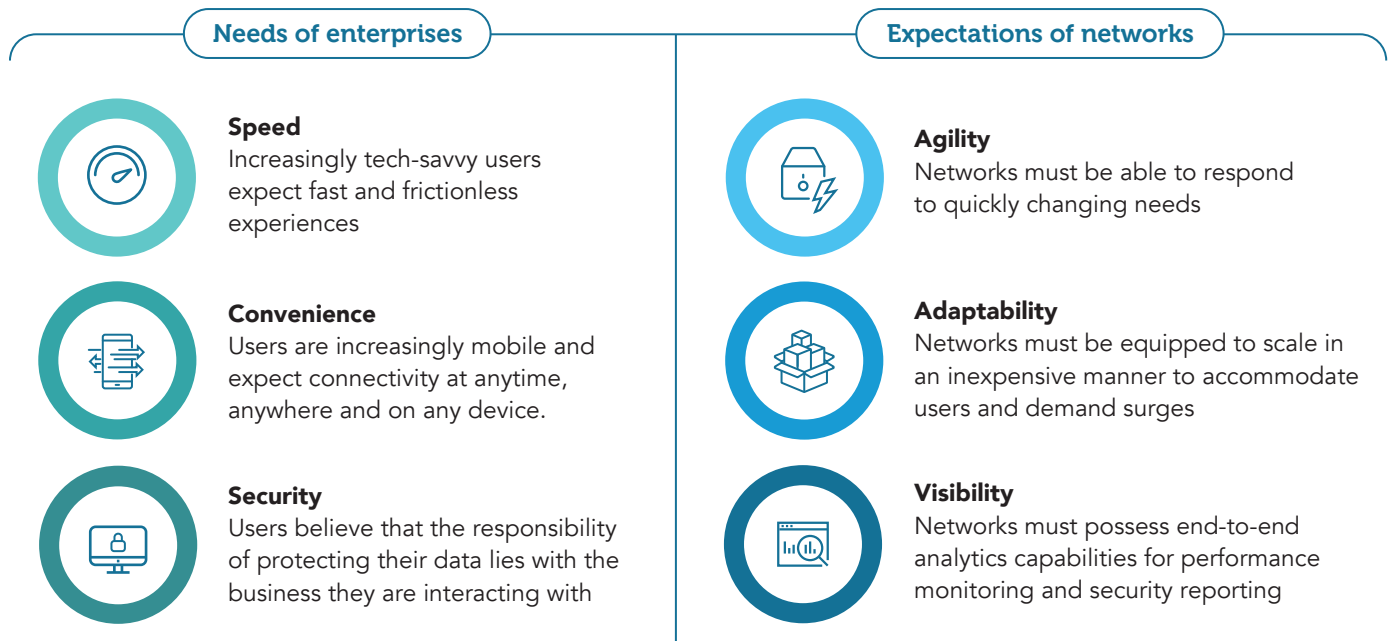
Needs of enterprises

Speed
Increasingly tech-savvy users expect fast and frictionless experiences

Convenience
Users are increasingly mobile and expect connectivity at anytime, anywhere and on any device.

Security
Users believe that the responsibility of protecting their data lies with the business they are interacting with

Expectations of networks

Agility
Networks must be able to respond to quickly changing needs

Adaptability
Networks must be equipped to scale in an inexpensive manner to accommodate users and demand surges

Visibility
Networks must possess end-to-end analytics capabilities for performance monitoring and security reporting